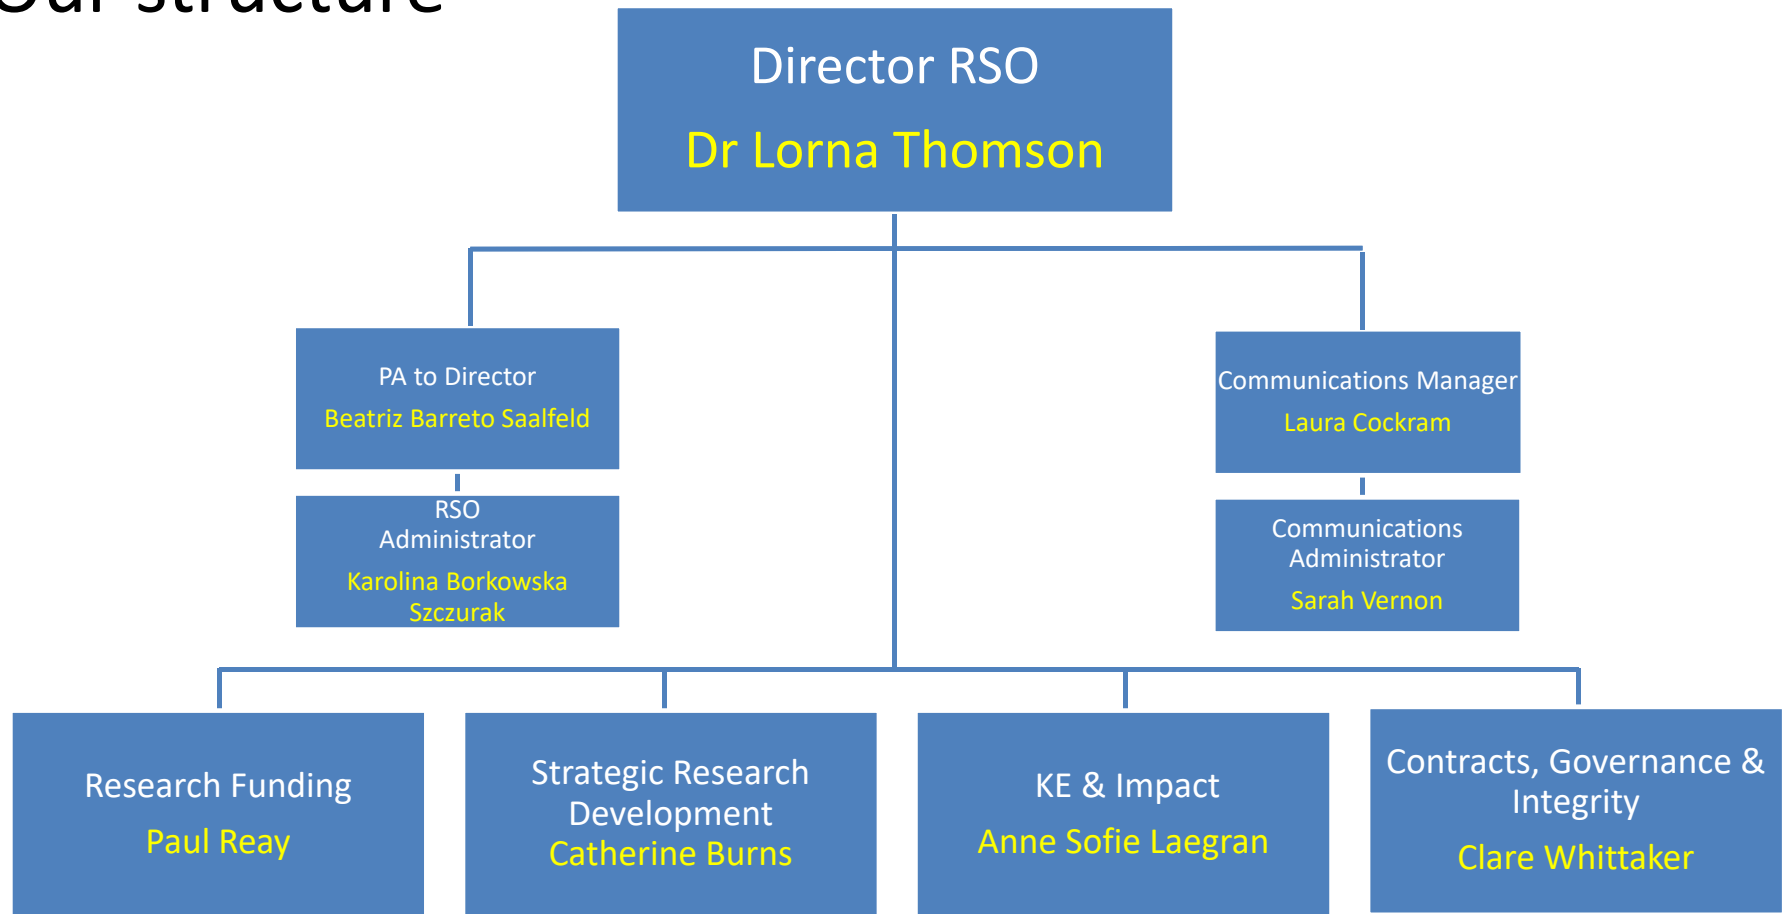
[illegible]

Director RSO

Dr Lorna Thomson

PA to Director

Beatriz Barreto Saalfeld

RSO Administrator

Karolina Borkowska Szczurak

Communications Manager

Laura Cockram

Communications Administrator

Sarah Vernon

Research Funding

Paul Reay

Strategic Research Development

Catherine Burns

KE & Impact

Anne Sofie Laegran

Contracts, Governance & Integrity

Clare Whittaker